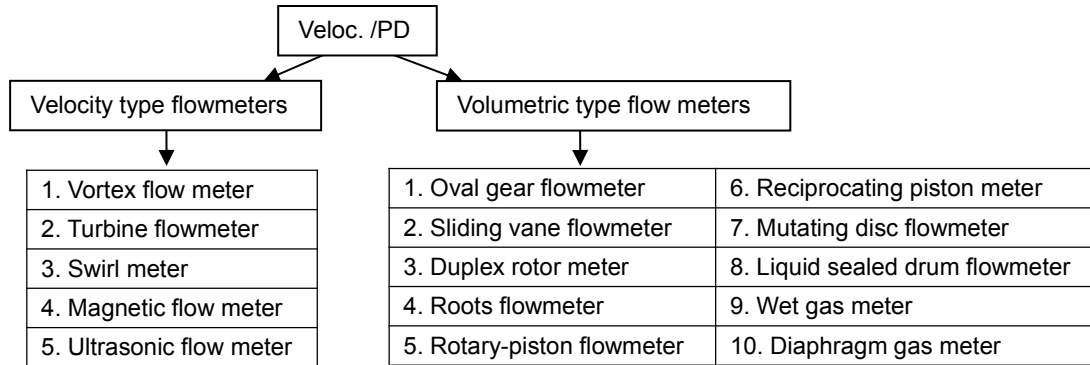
Veloc. /PD

Velocity type flowmeters

Volumetric type flow meters

| 1. Vortex flow meter |
|---|
| 2. Turbine flowmeter |
| 3. Swirl meter |
| 4. Magnetic flow meter |
| 5. Ultrasonic flow meter |

| 1. Oval gear flowmeter | 6. Reciprocating piston meter |
|---|---|
| 2. Sliding vane flowmeter | 7. Mutating disc flowmeter |
| 3. Duplex rotor meter | 8. Liquid sealed drum flowmeter |
| 4. Roots flowmeter | 9. Wet gas meter |
| 5. Rotary-piston flowmeter | 10. Diaphragm gas meter |